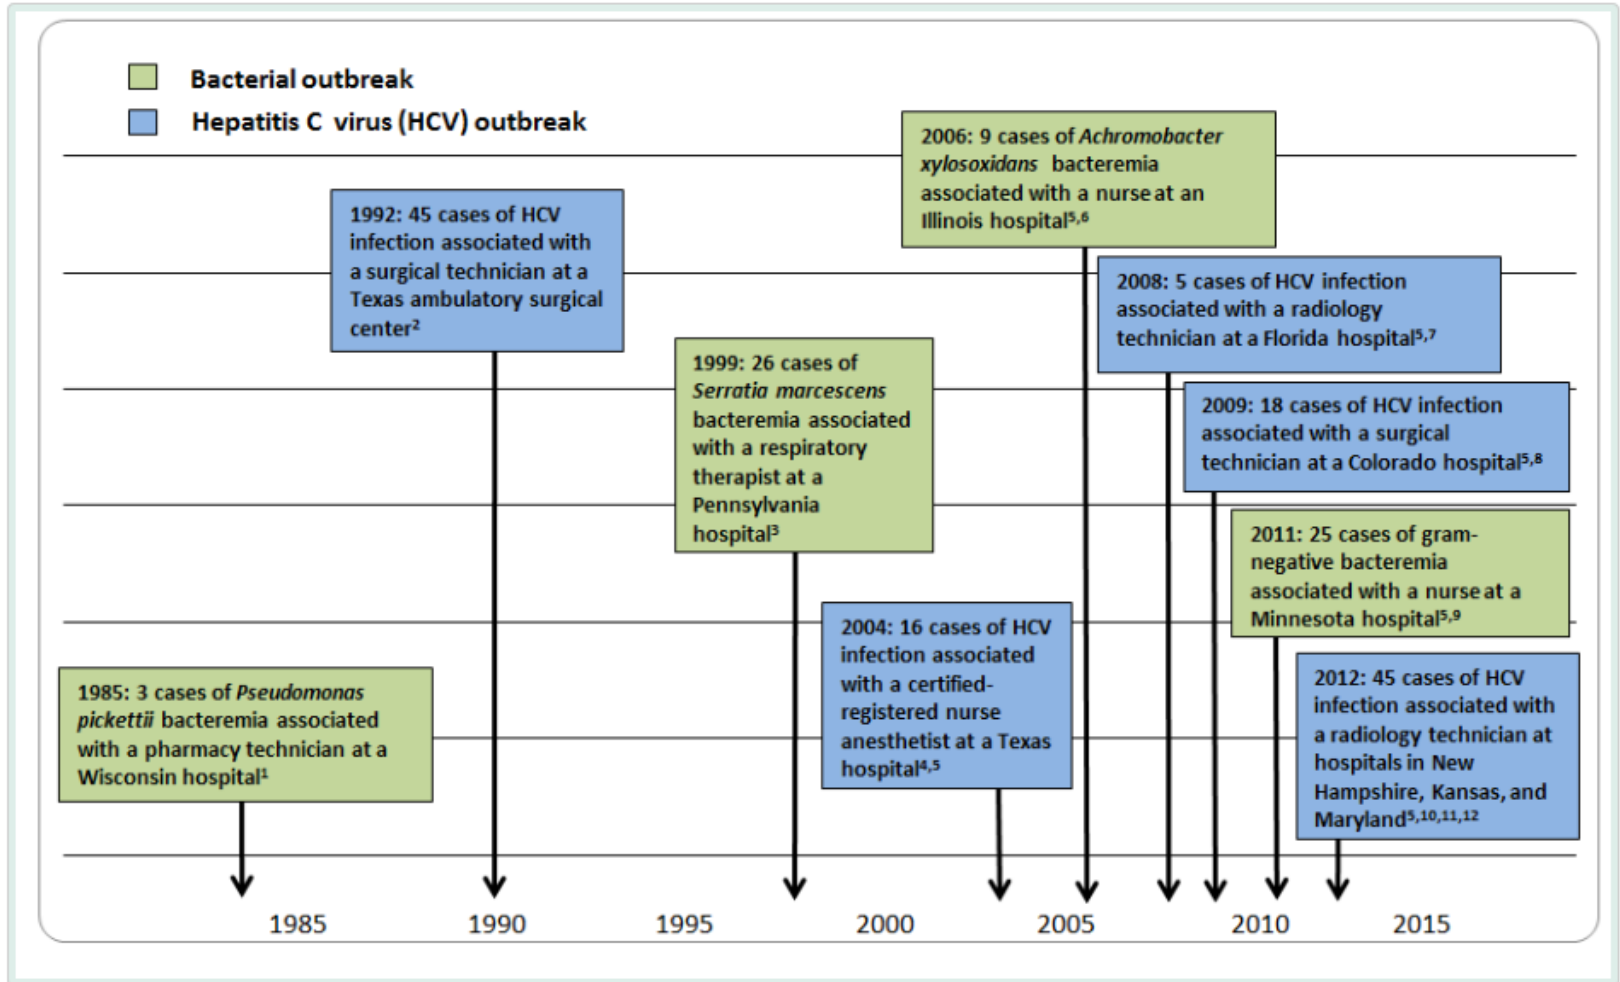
Bacterial outbreak

Hepatitis C virus (HCV) outbreak

2006: 9 cases of *Achromobacter xylosoxidans* bacteremia associated with a nurse at an Illinois hospital$^{5,6}$

1992: 45 cases of HCV infection associated with a surgical technician at a Texas ambulatory surgical center$^{2}$

2008: 5 cases of HCV infection associated with a radiology technician at a Florida hospital$^{5,7}$

1999: 26 cases of *Serratia marcescens* bacteremia associated with a respiratory therapist at a Pennsylvania hospital$^{3}$

2009: 18 cases of HCV infection associated with a surgical technician at a Colorado hospital$^{5,8}$

2011: 25 cases of gram-negative bacteremia associated with a nurse at a Minnesota hospital$^{5,9}$

2004: 16 cases of HCV infection associated with a certified-registered nurse anesthetist at a Texas hospital$^{4,5}$

1985: 3 cases of *Pseudomonas pickettii* bacteremia associated with a pharmacy technician at a Wisconsin hospital$^{1}$

2012: 45 cases of HCV infection associated with a radiology technician at hospitals in New Hampshire, Kansas, and Maryland$^{5,10,11,12}$

1985 1990 1995 2000 2005 2010 2015